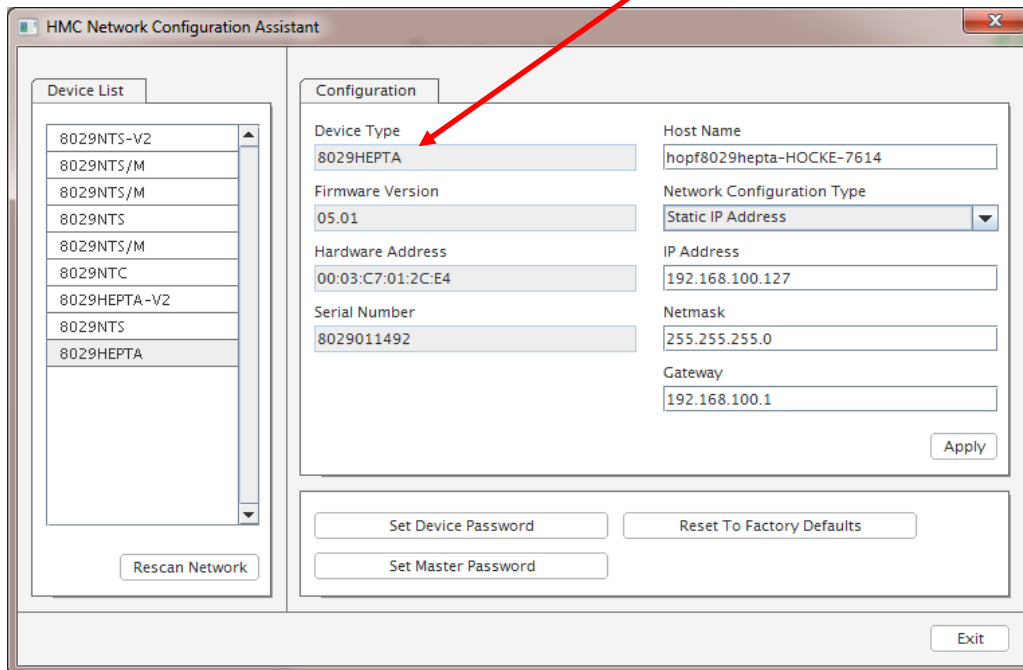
HMC Network Configuration Assistant

Device List

8029NTS-V2
8029NTS/M
8029NTS/M
8029NTS
8029NTS/M
8029NTC
8029HEPTA-V2
8029NTS
8029HEPTA

Rescan Network

Configuration

Device Type
8029HEPTA

Firmware Version
05.01

Hardware Address
00:03:C7:01:2C:E4

Serial Number
8029011492

Host Name
hopf8029hepta-HOCKE-7614

Network Configuration Type
Static IP Address

IP Address
192.168.100.127

Netmask
255.255.255.0

Gateway
192.168.100.1

Apply

Set Device Password

Reset To Factory Defaults

Set Master Password

Exit